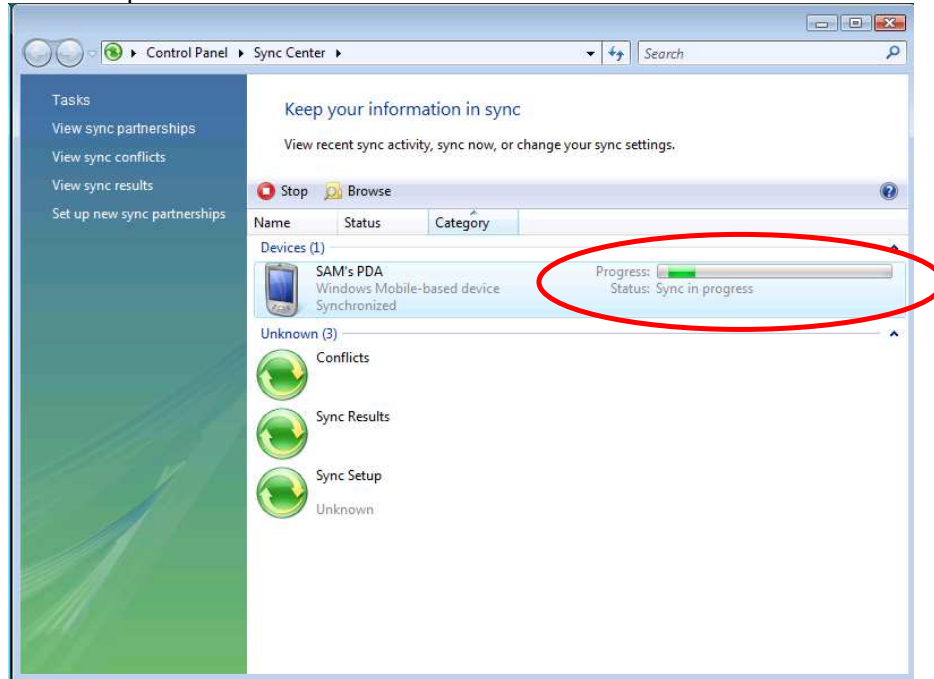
Control Panel ▸ Sync Center ▸

Search

Tasks

View sync partnerships

View sync conflicts

View sync results

Set up new sync partnerships

Keep your information in sync

View recent sync activity, sync now, or change your sync settings.

Stop Browse

| Name | Status | Category |
|---|---|---|

Devices (1)

SAM's PDA
Windows Mobile-based device
Synchronized

Progress:
Status: Sync in progress

Unknown (3)

Conflicts

Sync Results

Sync Setup
Unknown